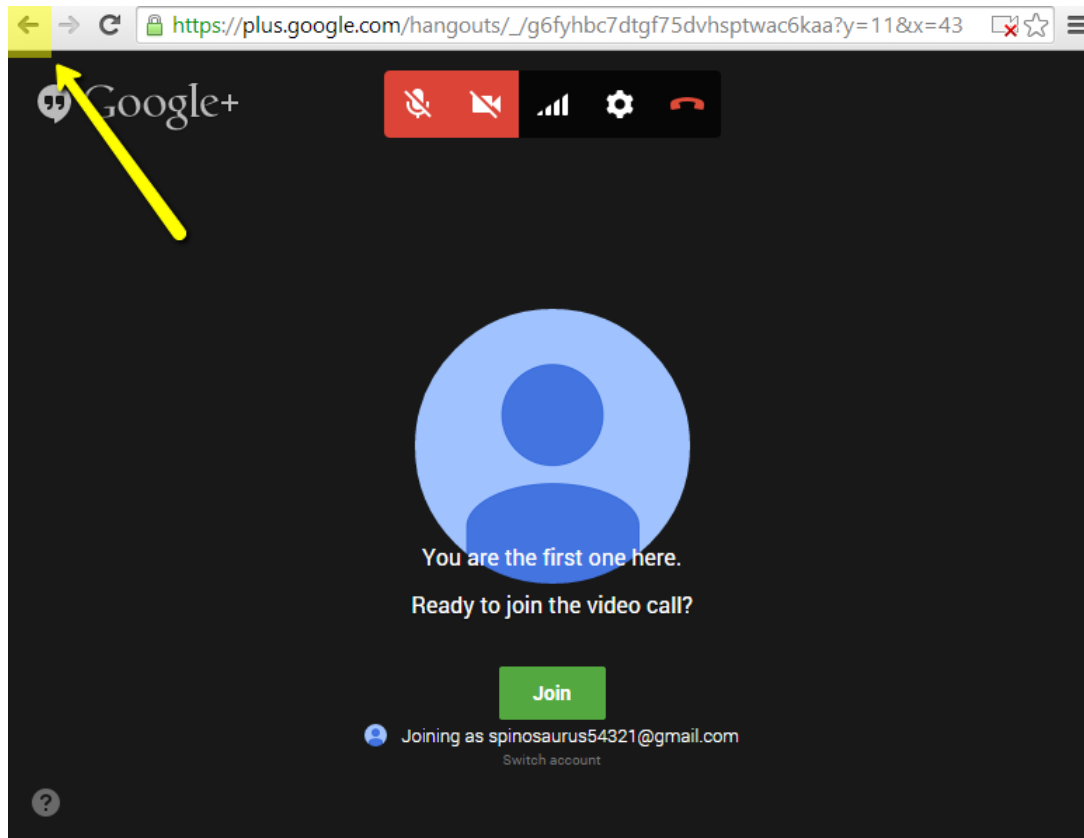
https://plus.google.com/hangouts/_/g6fyhbc7dtgf75dvhsptwac6kaa?y=11&x=43

Google+

You are the first one here.

Ready to join the video call?

Join

Joining as spinosaurus54321@gmail.com

Switch account

?